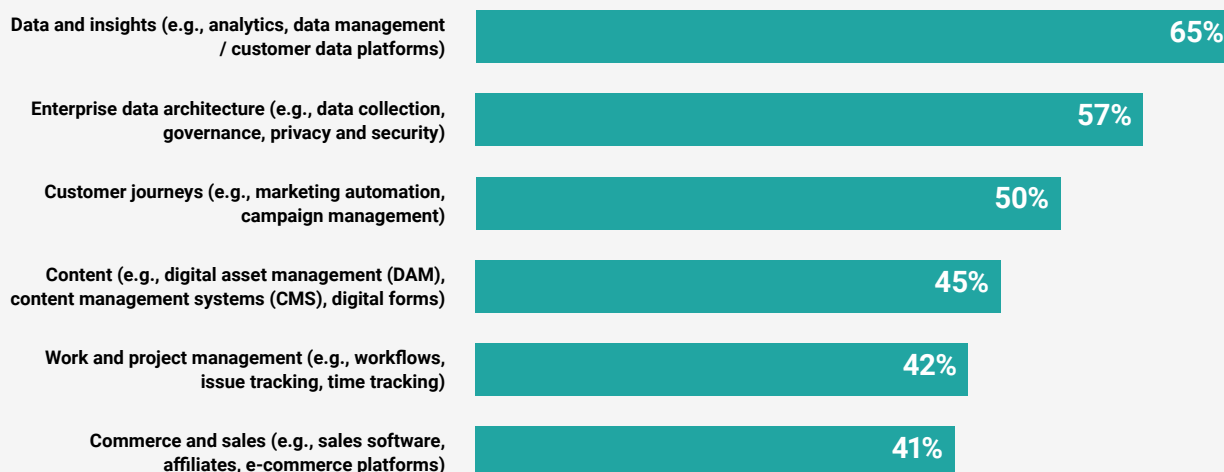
Data and insights (e.g., analytics, data management / customer data platforms)
65%

Enterprise data architecture (e.g., data collection, governance, privacy and security)
57%

Customer journeys (e.g., marketing automation, campaign management)
50%

Content (e.g., digital asset management (DAM), content management systems (CMS), digital forms)
45%

Work and project management (e.g., workflows, issue tracking, time tracking)
42%

Commerce and sales (e.g., sales software, affiliates, e-commerce platforms)
41%